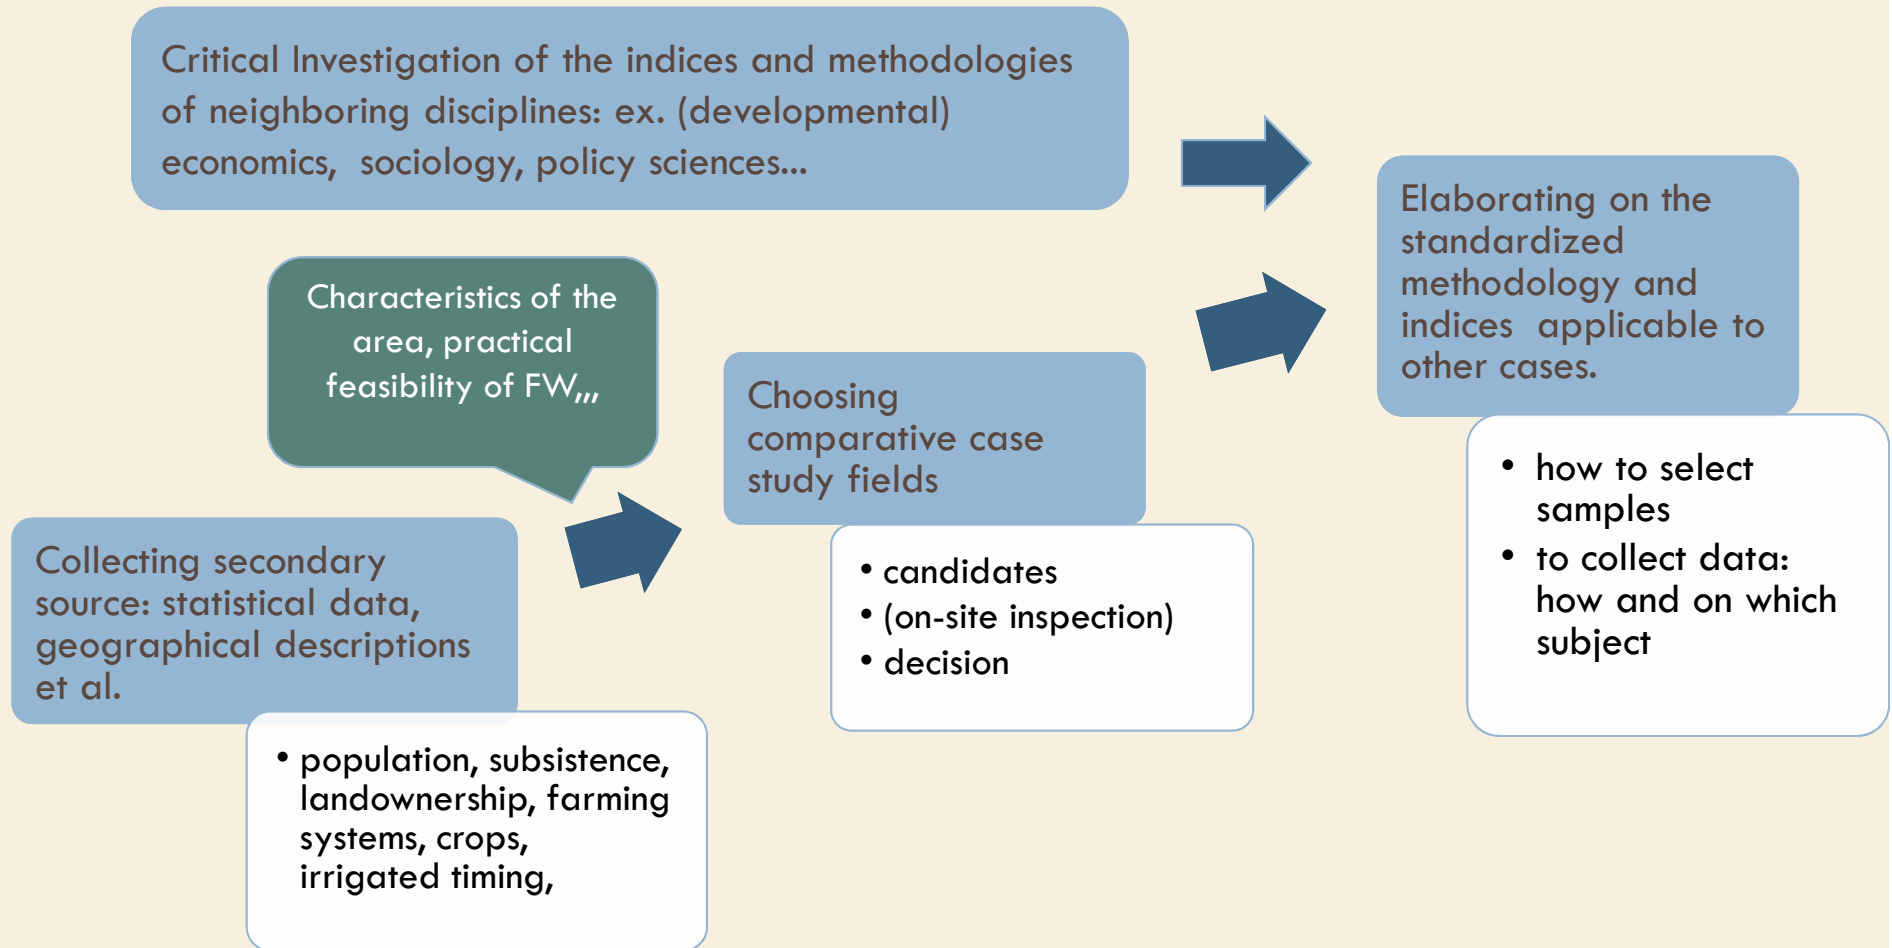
Critical Investigation of the indices and methodologies of neighboring disciplines: ex. (developmental) economics, sociology, policy sciences...

Characteristics of the area, practical feasibility of FW,,,

Collecting secondary source: statistical data, geographical descriptions et al.

• population, subsistence, landownership, farming systems, crops, irrigated timing,

Choosing comparative case study fields

• candidates
• (on-site inspection)
• decision

Elaborating on the standardized methodology and indices applicable to other cases.

• how to select samples
• to collect data: how and on which subject